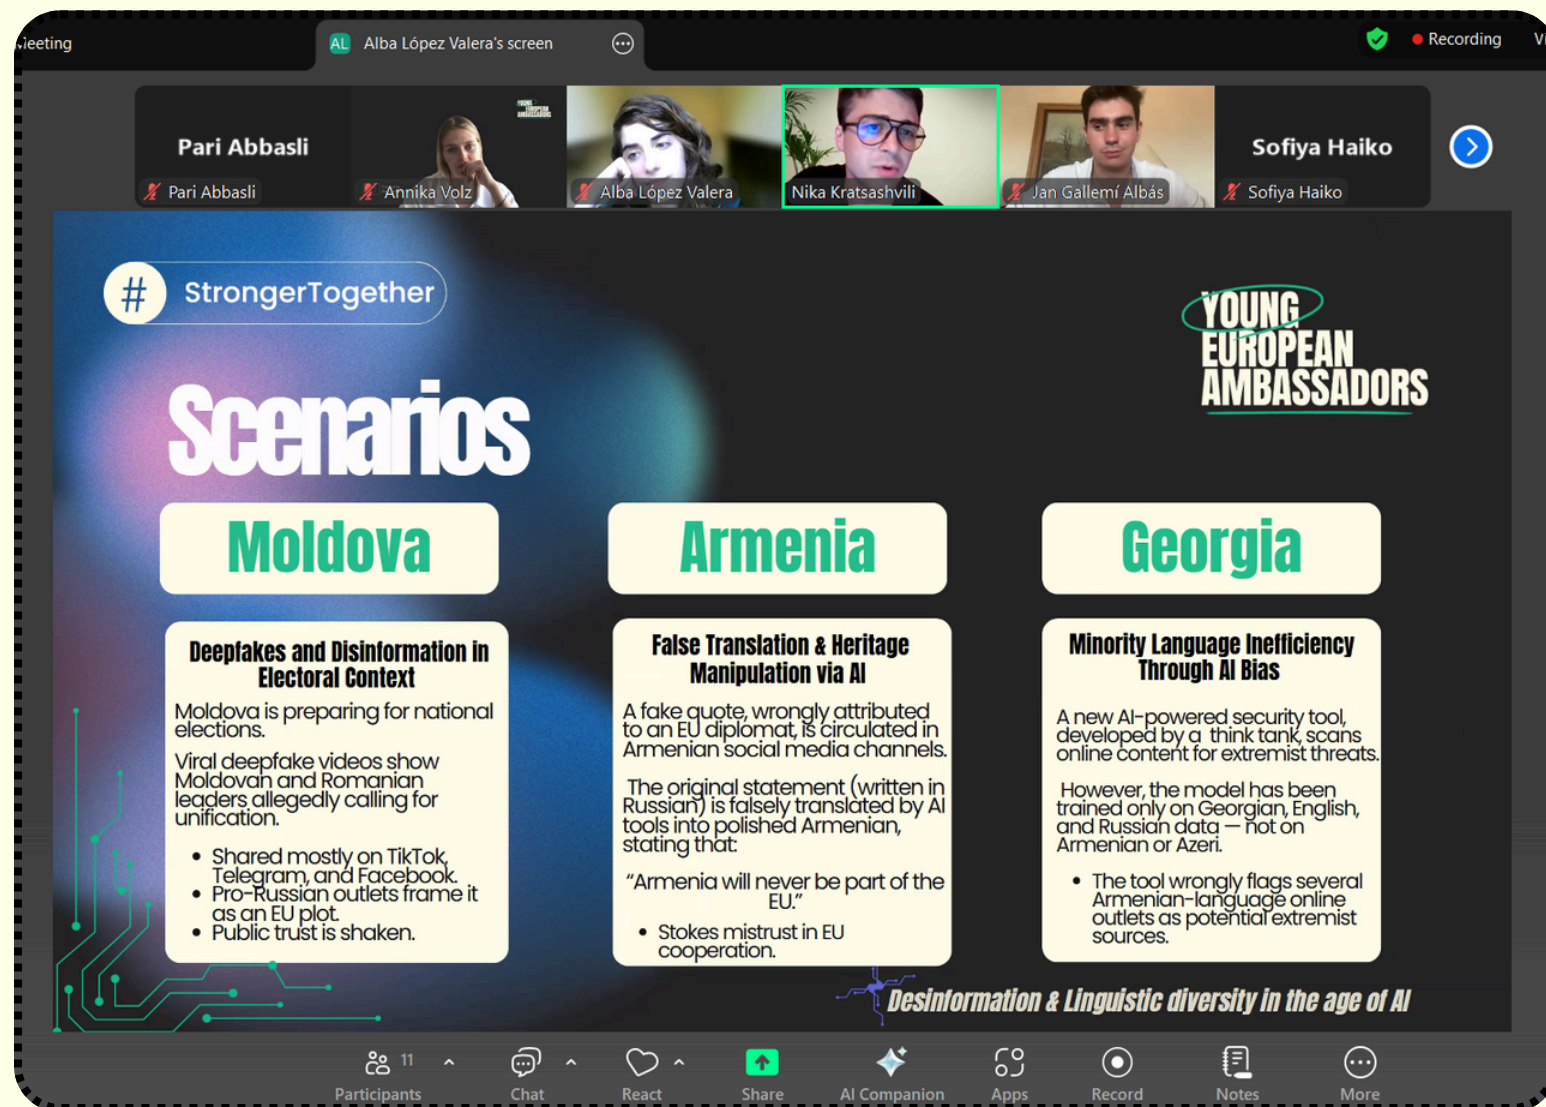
leeting

AL Alba López Valera's screen

Recording

Pari Abbasli

Pari Abbasli

Annika Volz

Alba López Valera

Nika Kratsashvili

Jan Gallemí Albás

Sofiya Haiko

Sofiya Haiko

# StrongerTogether

YOUNG EUROPEAN AMBASSADORS

Scenarios

Moldova

Armenia

Georgia

Deepfakes and Disinformation in Electoral Context

Moldova is preparing for national elections.

Viral deepfake videos show Moldovan and Romanian leaders allegedly calling for unification.

- Shared mostly on TikTok, Telegram, and Facebook.
- Pro-Russian outlets frame it as an EU plot.
- Public trust is shaken.

False Translation & Heritage Manipulation via AI

A fake quote, wrongly attributed to an EU diplomat, is circulated in Armenian social media channels.

The original statement (written in Russian) is falsely translated by AI tools into polished Armenian, stating that:

"Armenia will never be part of the EU."

- Stokes mistrust in EU cooperation.

Minority Language Inefficiency Through AI Bias

A new AI-powered security tool, developed by a think tank, scans online content for extremist threats.

However, the model has been trained only on Georgian, English, and Russian data — not on Armenian or Azeri.

- The tool wrongly flags several Armenian-language online outlets as potential extremist sources.

Desinformation & Linguistic diversity in the age of AI

Participants 11

Chat

React

Share

AI Companion

Apps

Record

Notes

More